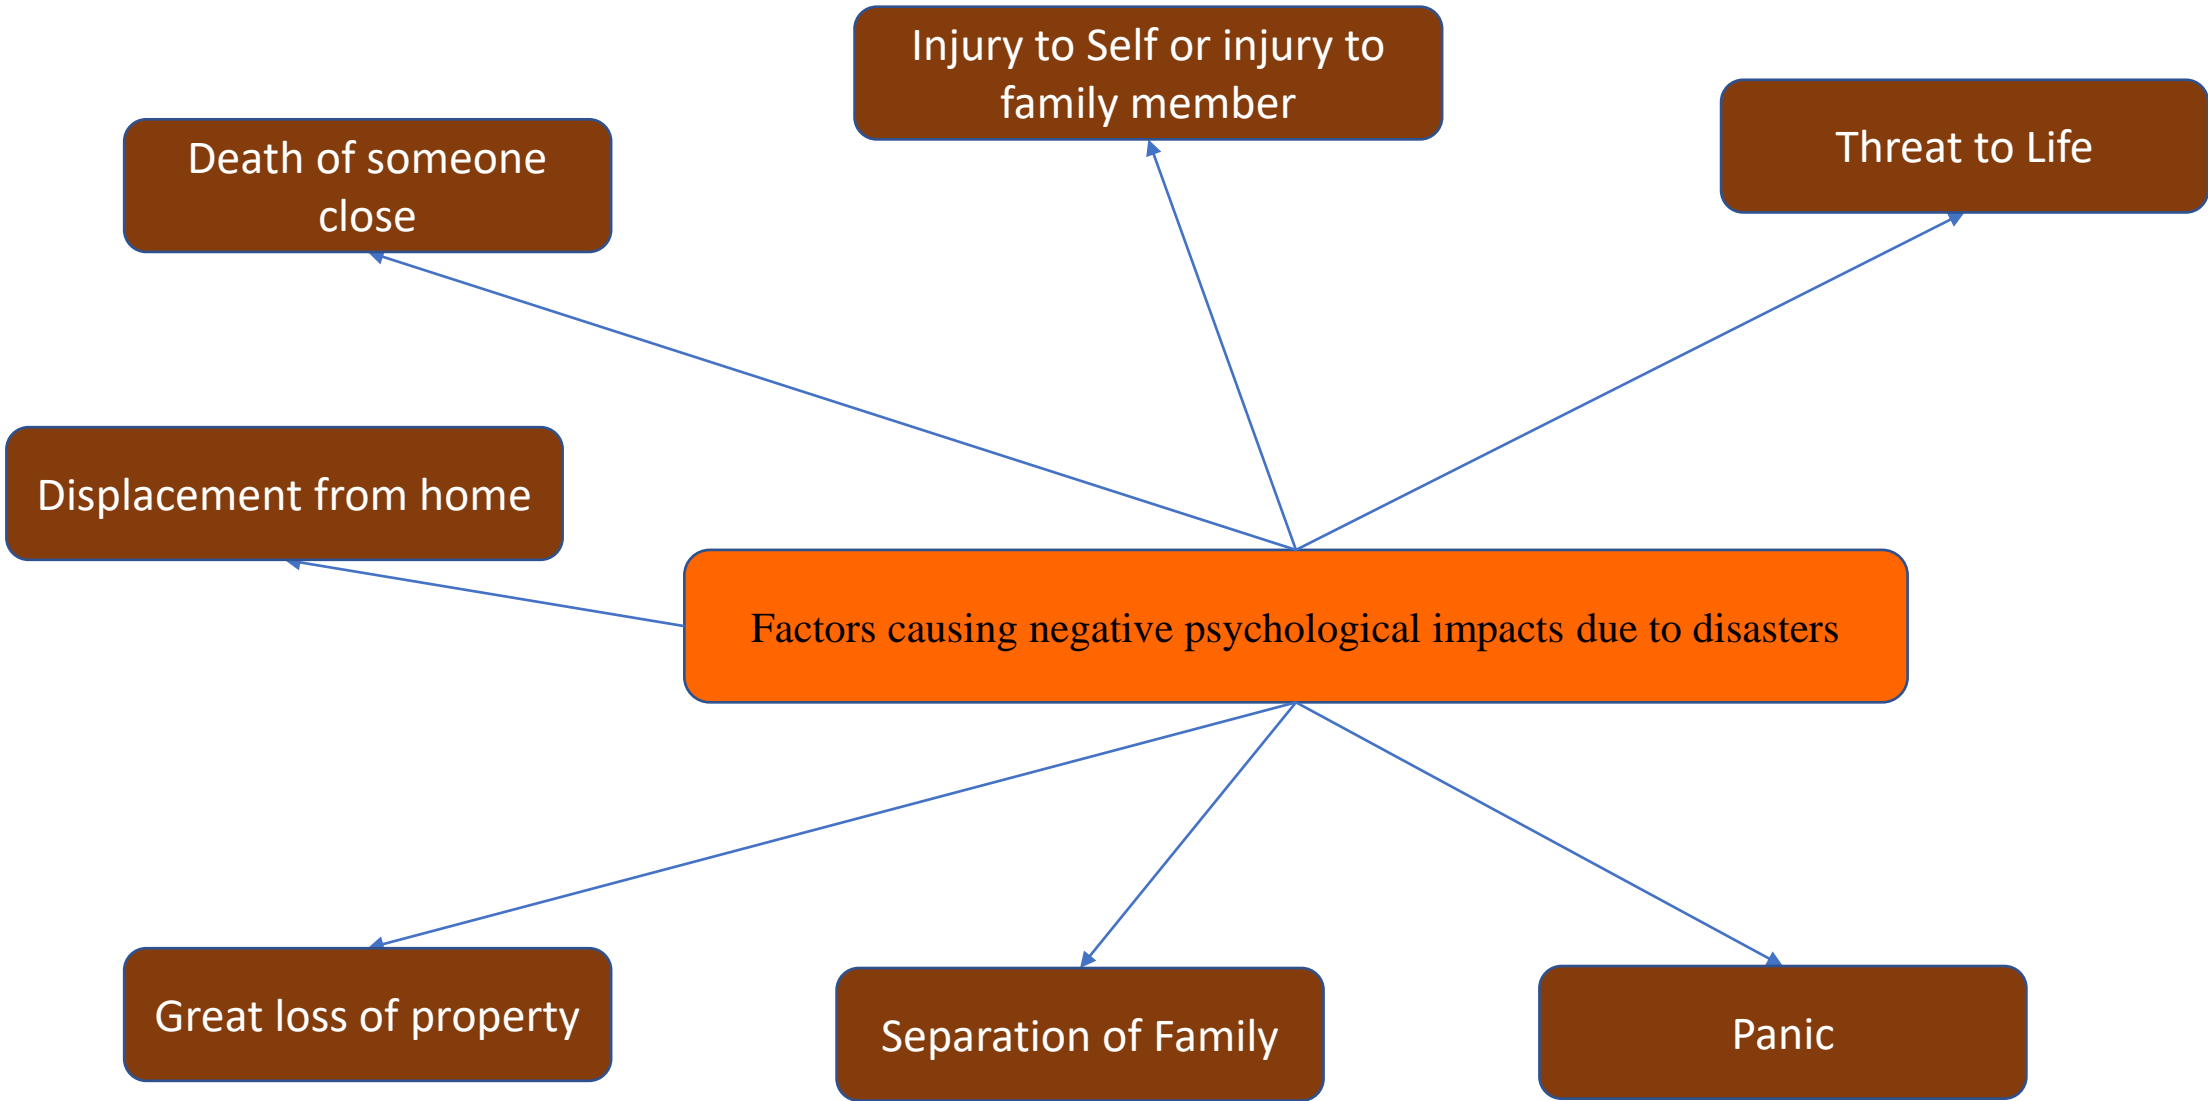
Injury to Self or injury to family member

Death of someone close

Threat to Life

Displacement from home

Factors causing negative psychological impacts due to disasters

Great loss of property

Separation of Family

Panic